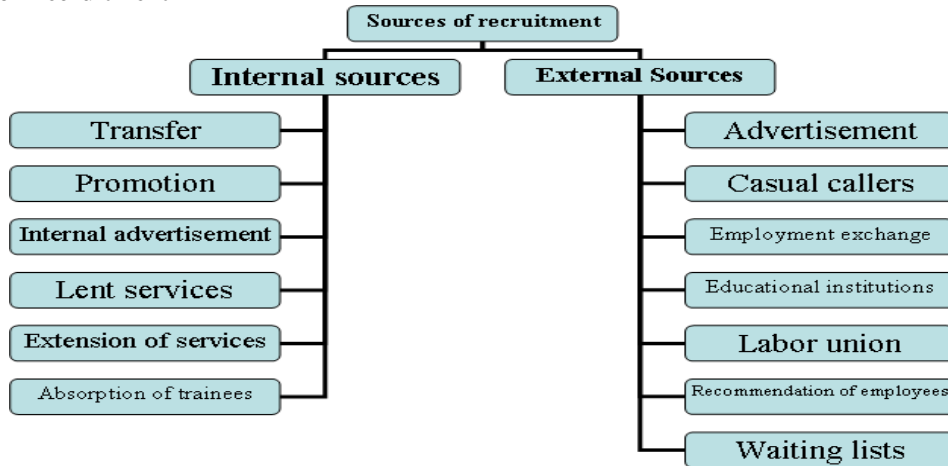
Sources of recruitment

Internal sources

Transfer

Promotion

Internal advertisement

Lent services

Extension of services

Absorption of trainees

External Sources

Advertisement

Casual callers

Employment exchange

Educational institutions

Labor union

Recommendation of employees

Waiting lists